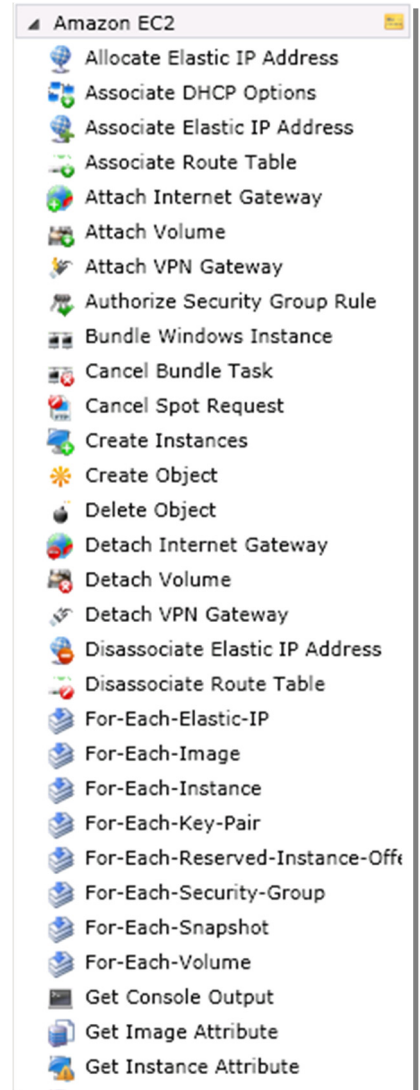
Amazon EC2

Allocate Elastic IP Address
Associate DHCP Options
Associate Elastic IP Address
Associate Route Table
Attach Internet Gateway
Attach Volume
Attach VPN Gateway
Authorize Security Group Rule
Bundle Windows Instance
Cancel Bundle Task
Cancel Spot Request
Create Instances
Create Object
Delete Object
Detach Internet Gateway
Detach Volume
Detach VPN Gateway
Disassociate Elastic IP Address
Disassociate Route Table
For-Each-Elastic-IP
For-Each-Image
For-Each-Instance
For-Each-Key-Pair
For-Each-Reserved-Instance-Offe
For-Each-Security-Group
For-Each-Snapshot
For-Each-Volume
Get Console Output
Get Image Attribute
Get Instance Attribute